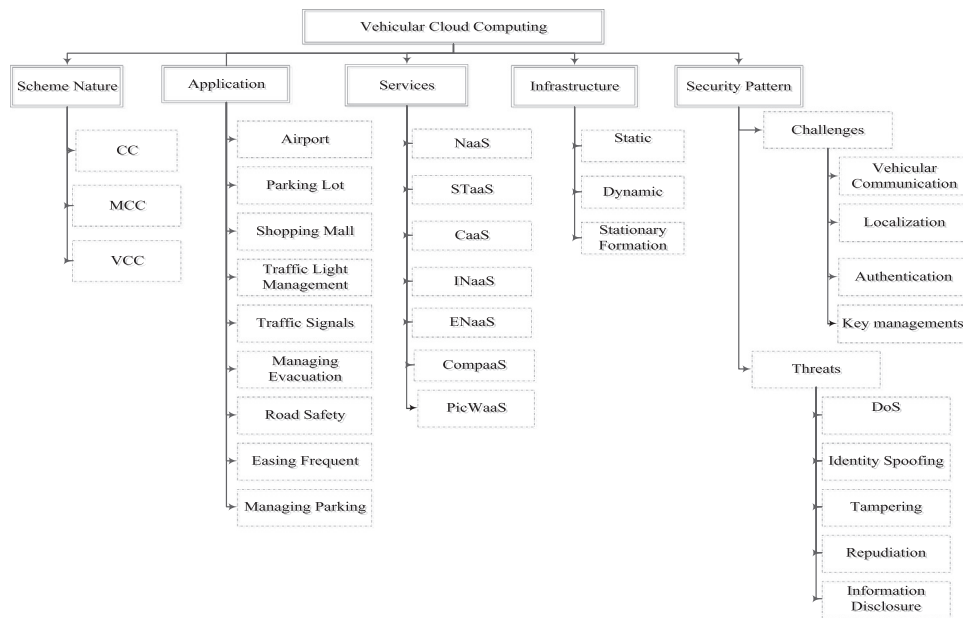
Vehicular Cloud Computing

Scheme Nature
CC
MCC
VCC

Application
Airport
Parking Lot
Shopping Mall
Traffic Light Management
Traffic Signals
Managing Evacuation
Road Safety
Easing Frequent
Managing Parking

Services
NaaS
STaaS
CaaS
INaaS
ENaaS
CompaaS
PicWaaS

Infrastructure
Static
Dynamic
Stationary Formation

Security Pattern
Challenges
Vehicular Communication
Localization
Authentication
Key managements
Threats
DoS
Identity Spoofing
Tampering
Repudiation
Information Disclosure